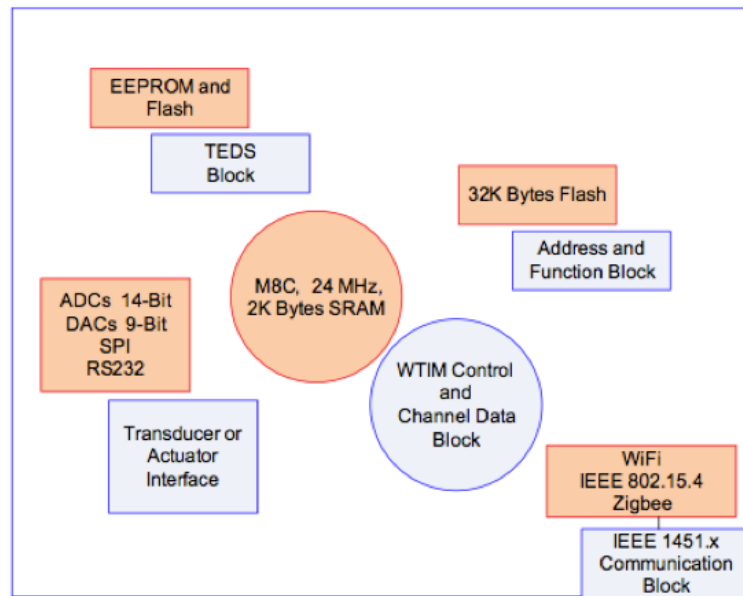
EEPROM and Flash

TEDS Block

32K Bytes Flash

Address and Function Block

M8C, 24 MHz, 2K Bytes SRAM

ADCs 14-Bit
DACs 9-Bit
SPI
RS232

WTIM Control and Channel Data Block

Transducer or Actuator Interface

WiFi
IEEE 802.15.4
Zigbee

IEEE 1451.x Communication Block